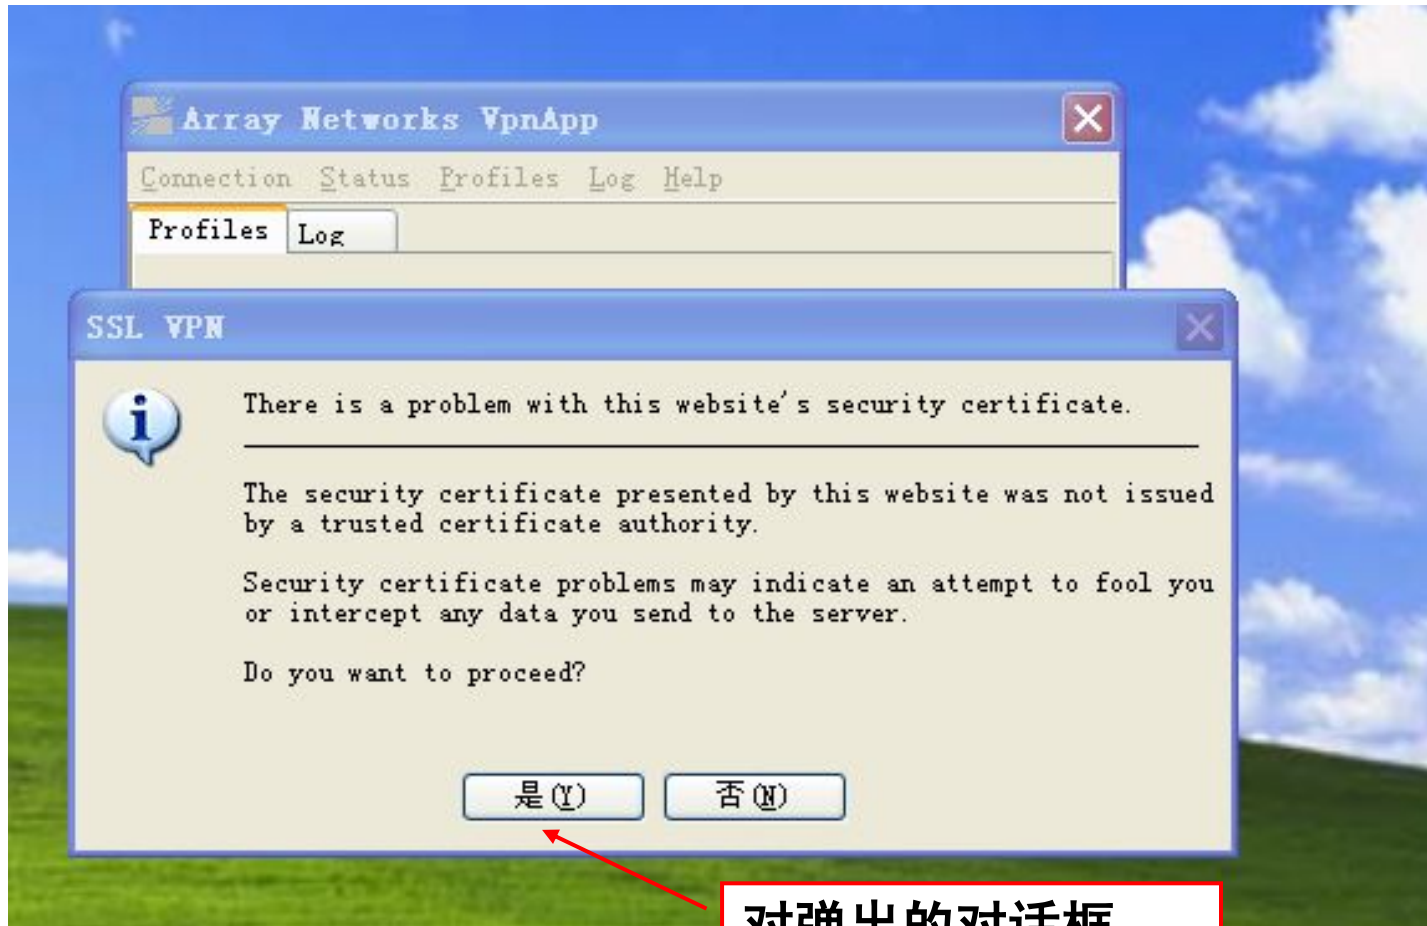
Array Networks VpnApp

Connection Status Profiles Log Help

Profiles Log

SSL VPN

There is a problem with this website's security certificate.

The security certificate presented by this website was not issued by a trusted certificate authority.

Security certificate problems may indicate an attempt to fool you or intercept any data you send to the server.

Do you want to proceed?

是(Y) 否(N)

对弹出的对话框